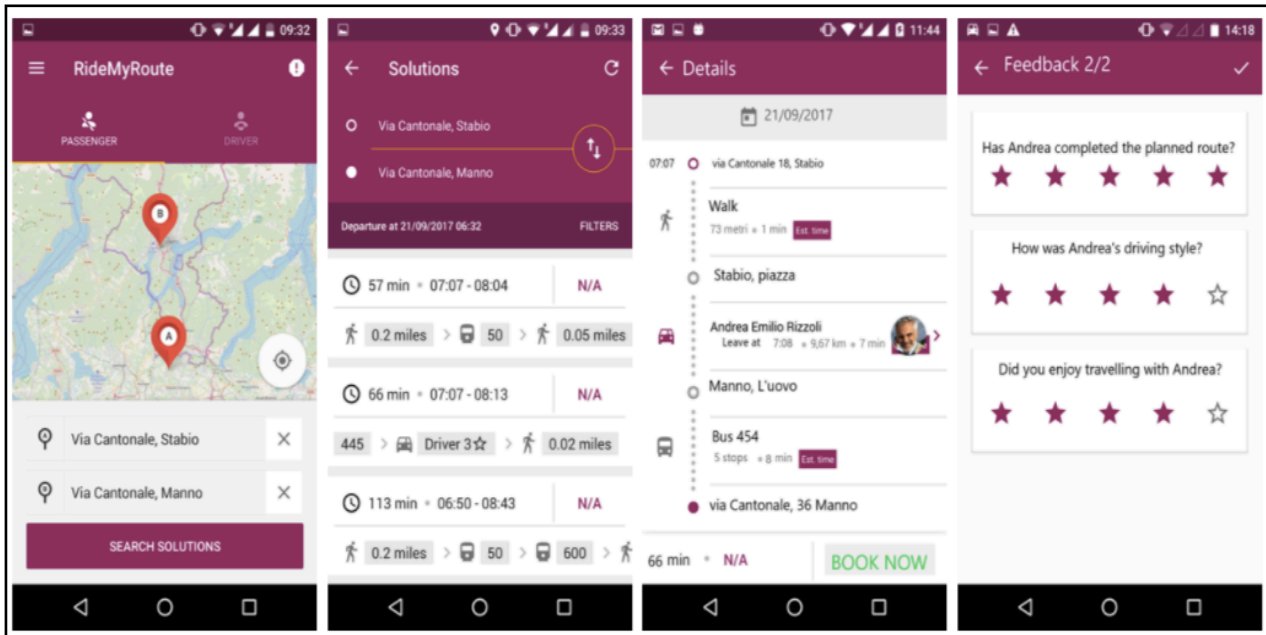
09:32

RideMyRoute

PASSENGER

DRIVER

B

A

Via Cantonale, Stabio

Via Cantonale, Manno

SEARCH SOLUTIONS

09:33

Solutions

Via Cantonale, Stabio

Via Cantonale, Manno

Departure at 21/09/2017 06:32

FILTERS

57 min • 07:07 - 08:04

N/A

0.2 miles > 50 > 0.05 miles

66 min • 07:07 - 08:13

N/A

445 > Driver 3☆ > 0.02 miles

113 min • 06:50 - 08:43

N/A

0.2 miles > 50 > 600 >

11:44

Details

21/09/2017

07:07 via Cantonale 18, Stabio

Walk

73 metri • 1 min Est. time

Stabio, piazza

Andrea Emilio Rizzoli

Leave at 7:08 • 9,67 km • 7 min

Manno, L'uovo

Bus 454

5 stops • 8 min Est. time

via Cantonale, 36 Manno

66 min • N/A

BOOK NOW

14:18

Feedback 2/2

Has Andrea completed the planned route?

How was Andrea's driving style?

Did you enjoy travelling with Andrea?